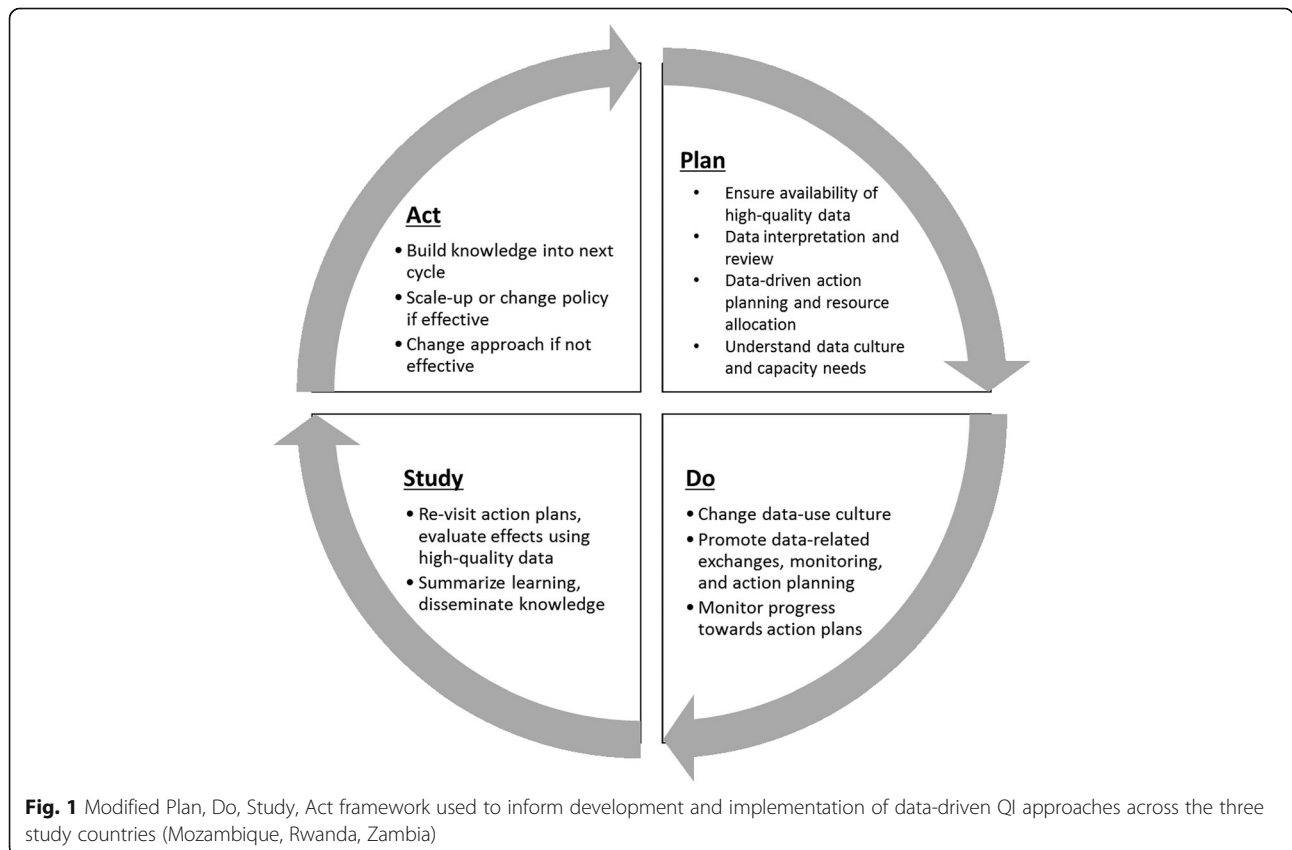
Plan

- Ensure availability of high-quality data
- Data interpretation and review
- Data-driven action planning and resource allocation
- Understand data culture and capacity needs

Do

- Change data-use culture
- Promote data-related exchanges, monitoring, and action planning
- Monitor progress towards action plans

Study

- Re-visit action plans, evaluate effects using high-quality data
- Summarize learning, disseminate knowledge

Act

- Build knowledge into next cycle
- Scale-up or change policy if effective
- Change approach if not effective

**Fig. 1** Modified Plan, Do, Study, Act framework used to inform development and implementation of data-driven QI approaches across the three study countries (Mozambique, Rwanda, Zambia)